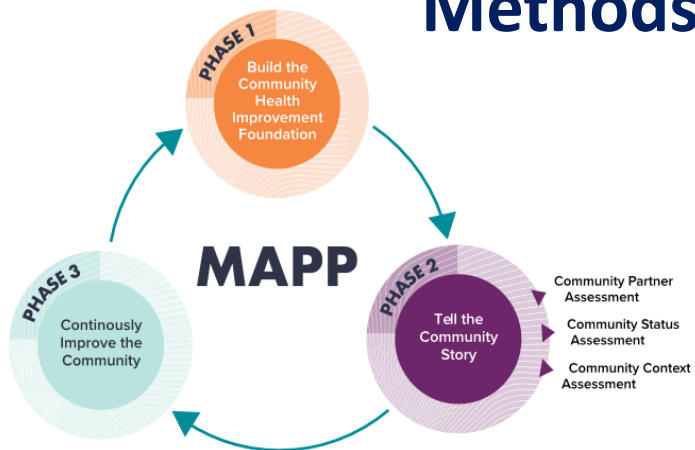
Methods

PHASE 1

Build the Community Health Improvement Foundation

MAPP

PHASE 2

Tell the Community Story

Community Partner Assessment

Community Status Assessment

Community Context Assessment

PHASE 3

Continously Improve the Community